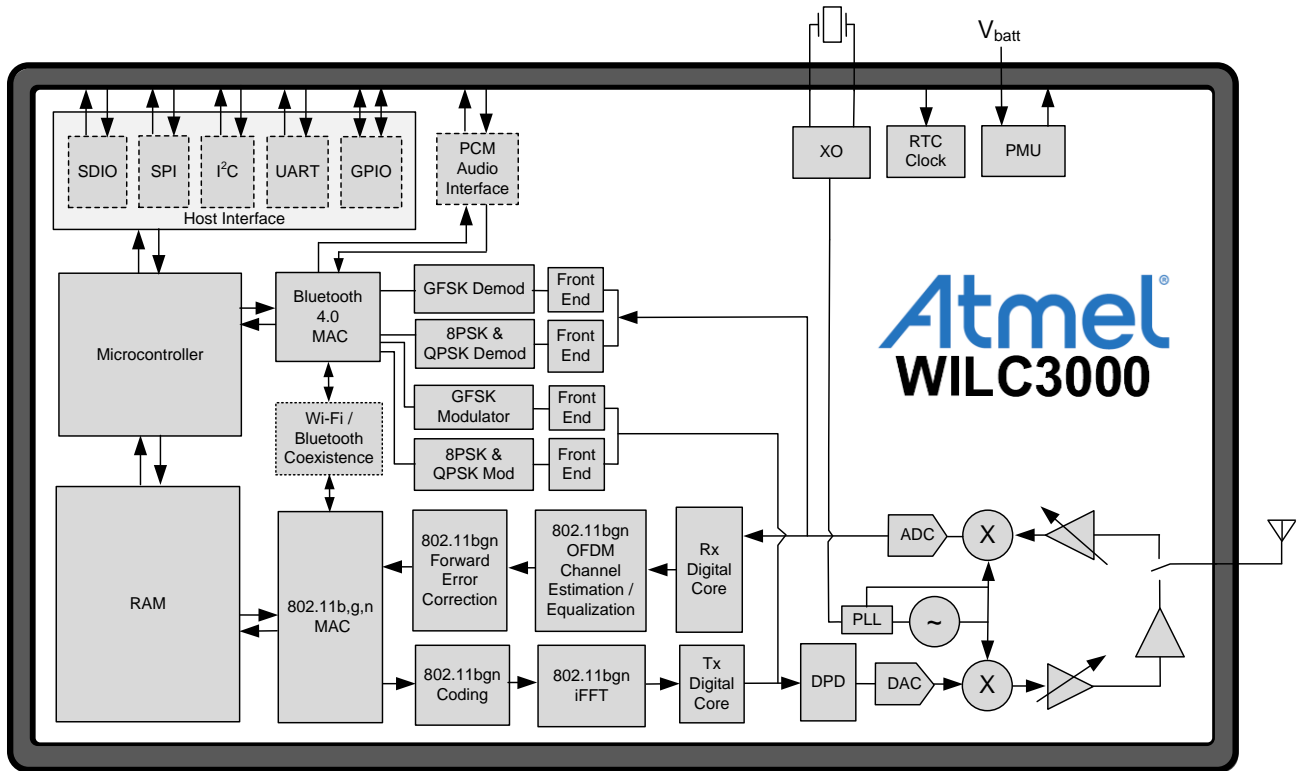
$V_{batt}$

SDIO
SPI
I$^2$C
UART
GPIO
Host Interface

PCM Audio Interface

XO
RTC Clock
PMU

Microcontroller

Bluetooth 4.0 MAC

GFSK Demod
Front End
8PSK & QPSK Demod
Front End
GFSK Modulator
Front End
8PSK & QPSK Mod
Front End

Atmel®
WILC3000

Wi-Fi / Bluetooth Coexistence

RAM

802.11b,g,n MAC

802.11bgn Forward Error Correction
802.11bgn OFDM Channel Estimation / Equalization
Rx Digital Core

ADC
X
PLL
~

802.11bgn Coding
802.11bgn iFFT
Tx Digital Core
DPD
DAC
X